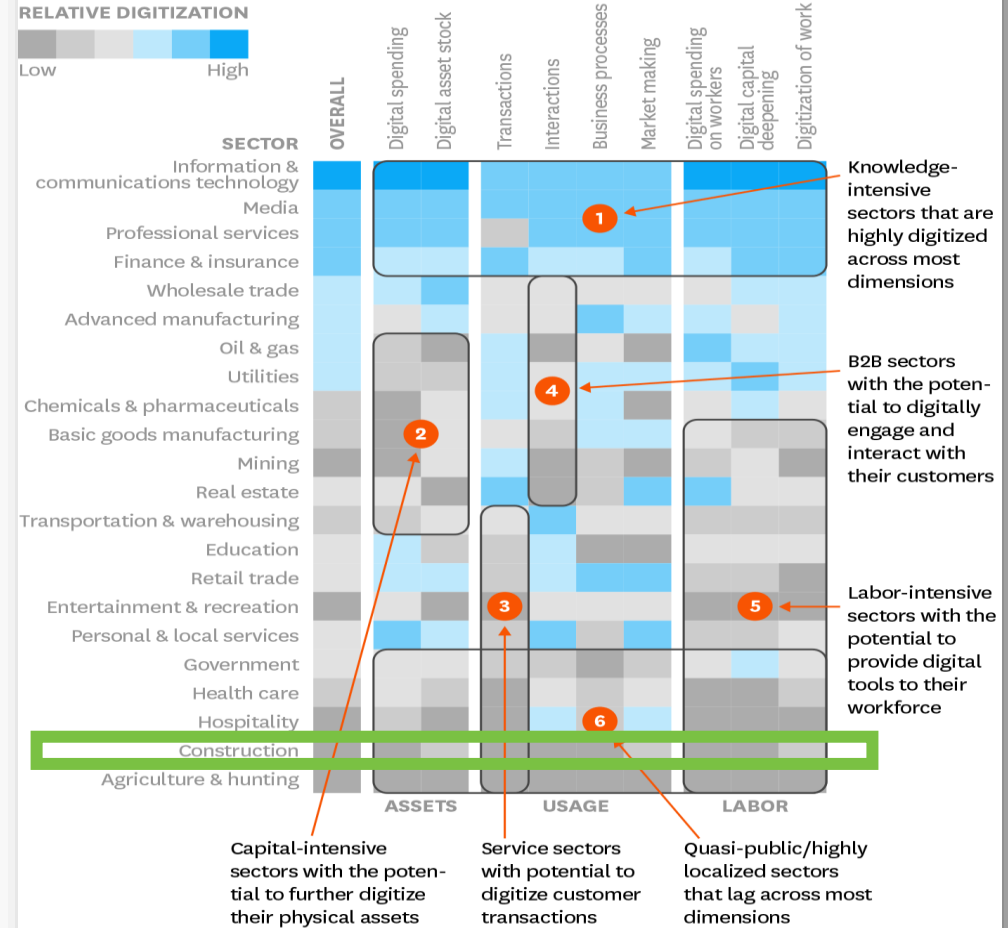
RELATIVE DIGITIZATION

Low High

SECTOR

OVERALL

Digital spending
Digital asset stock
Transactions
Interactions
Business processes
Market making
Digital spending on workers
Digital capital deepening
Digitization of work

Information & communications technology
Media
Professional services
Finance & insurance
Wholesale trade
Advanced manufacturing
Oil & gas
Utilities
Chemicals & pharmaceuticals
Basic goods manufacturing
Mining
Real estate
Transportation & warehousing
Education
Retail trade
Entertainment & recreation
Personal & local services
Government
Health care
Hospitality
Construction
Agriculture & hunting

ASSETS
USAGE
LABOR

1 Knowledge-intensive sectors that are highly digitized across most dimensions

4 B2B sectors with the potential to digitally engage and interact with their customers

5 Labor-intensive sectors with the potential to provide digital tools to their workforce

2 Capital-intensive sectors with the potential to further digitize their physical assets

3 Service sectors with potential to digitize customer transactions

6 Quasi-public/highly localized sectors that lag across most dimensions